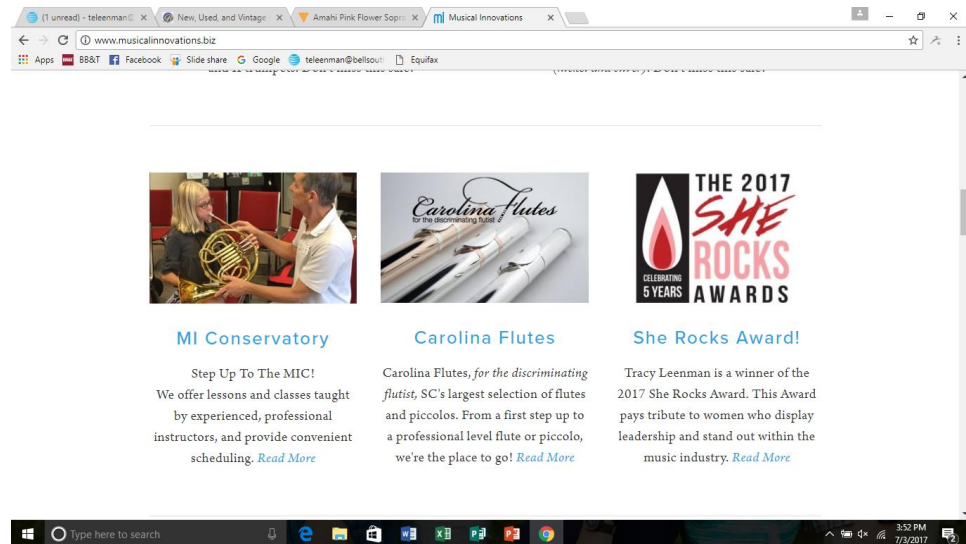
(1 unread) - teleenman@ × New, Used, and Vintage × Amahi Pink Flower Sopr × Musical Innovations ×

www.musicalinnovations.biz

Apps BB&T Facebook Slide share Google teleenman@bellsout Equifax

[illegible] and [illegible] trumpets. Don't miss this sale! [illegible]. Don't miss this sale!

Carolina Flutes for the discriminating flutist

THE 2017 SHE ROCKS AWARDS CELEBRATING 5 YEARS

MI Conservatory

Step Up To The MIC! We offer lessons and classes taught by experienced, professional instructors, and provide convenient scheduling. Read More

Carolina Flutes

Carolina Flutes, for the discriminating flutist, SC's largest selection of flutes and piccolos. From a first step up to a professional level flute or piccolo, we're the place to go! Read More

She Rocks Award!

Tracy Leenman is a winner of the 2017 She Rocks Award. This Award pays tribute to women who display leadership and stand out within the music industry. Read More

Type here to search

3:52 PM 7/3/2017